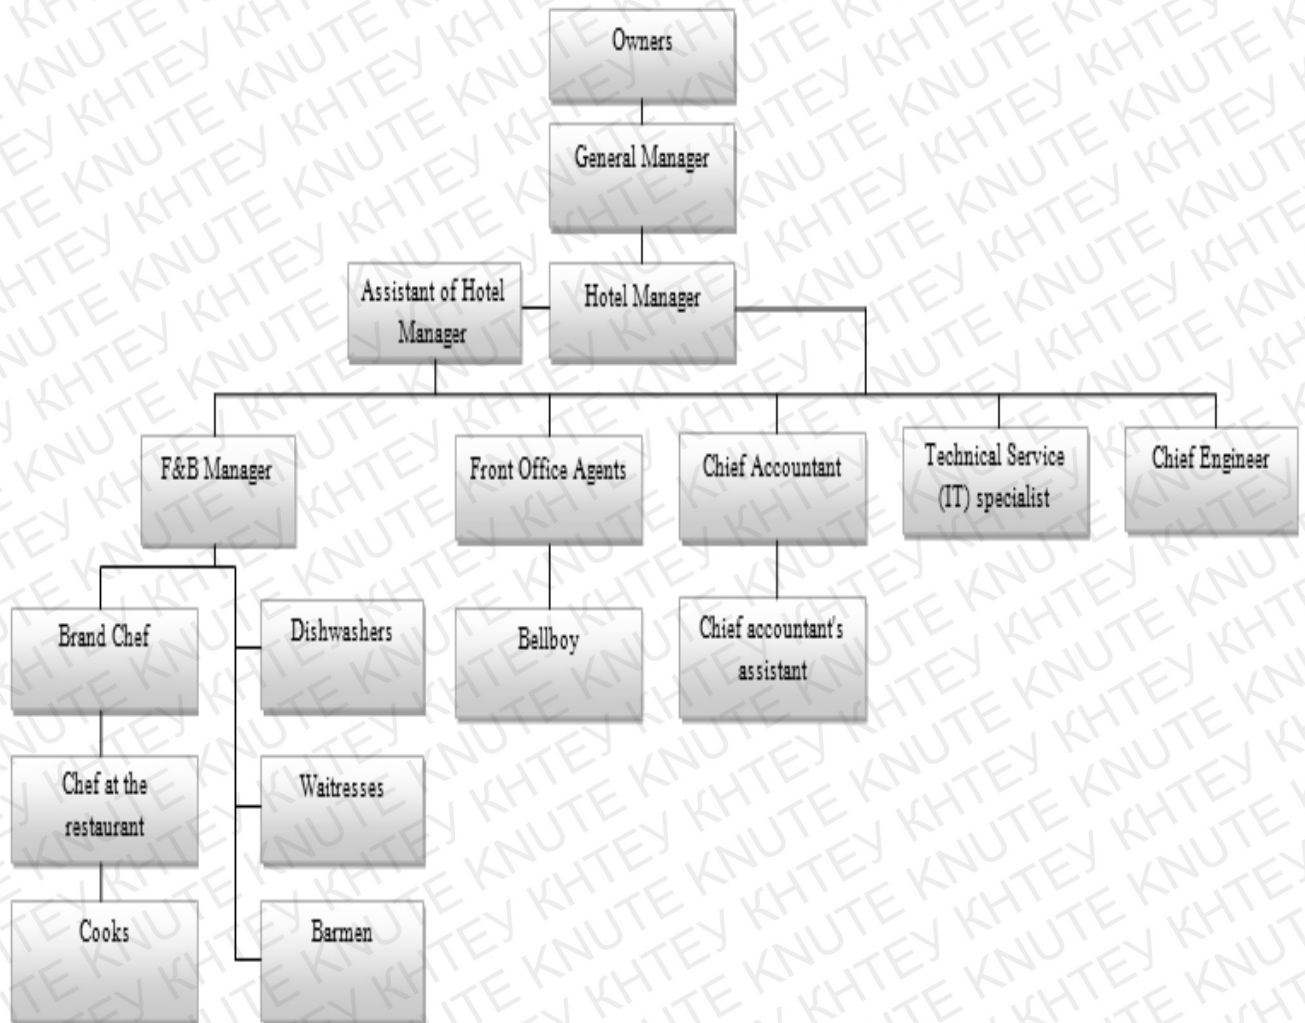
Owners

General Manager

Assistant of Hotel Manager

Hotel Manager

F&B Manager

Front Office Agents

Chief Accountant

Technical Service (IT) specialist

Chief Engineer

Brand Chef

Dishwashers

Bellboy

Chief accountant's assistant

Chef at the restaurant

Waitresses

Cooks

Barmen

KNUTE KHTEY